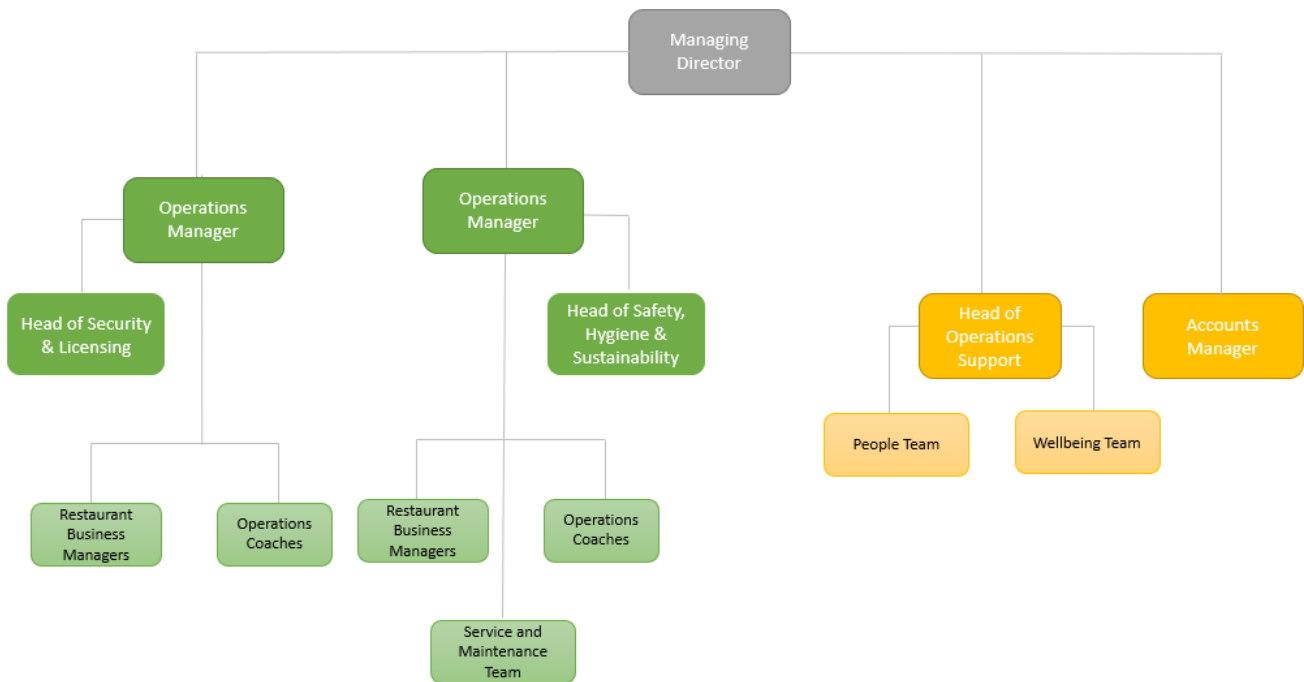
Managing Director

Operations Manager

Operations Manager

Head of Operations Support

Accounts Manager

Head of Security & Licensing

Head of Safety, Hygiene & Sustainability

People Team

Wellbeing Team

Restaurant Business Managers

Operations Coaches

Restaurant Business Managers

Operations Coaches

Service and Maintenance Team